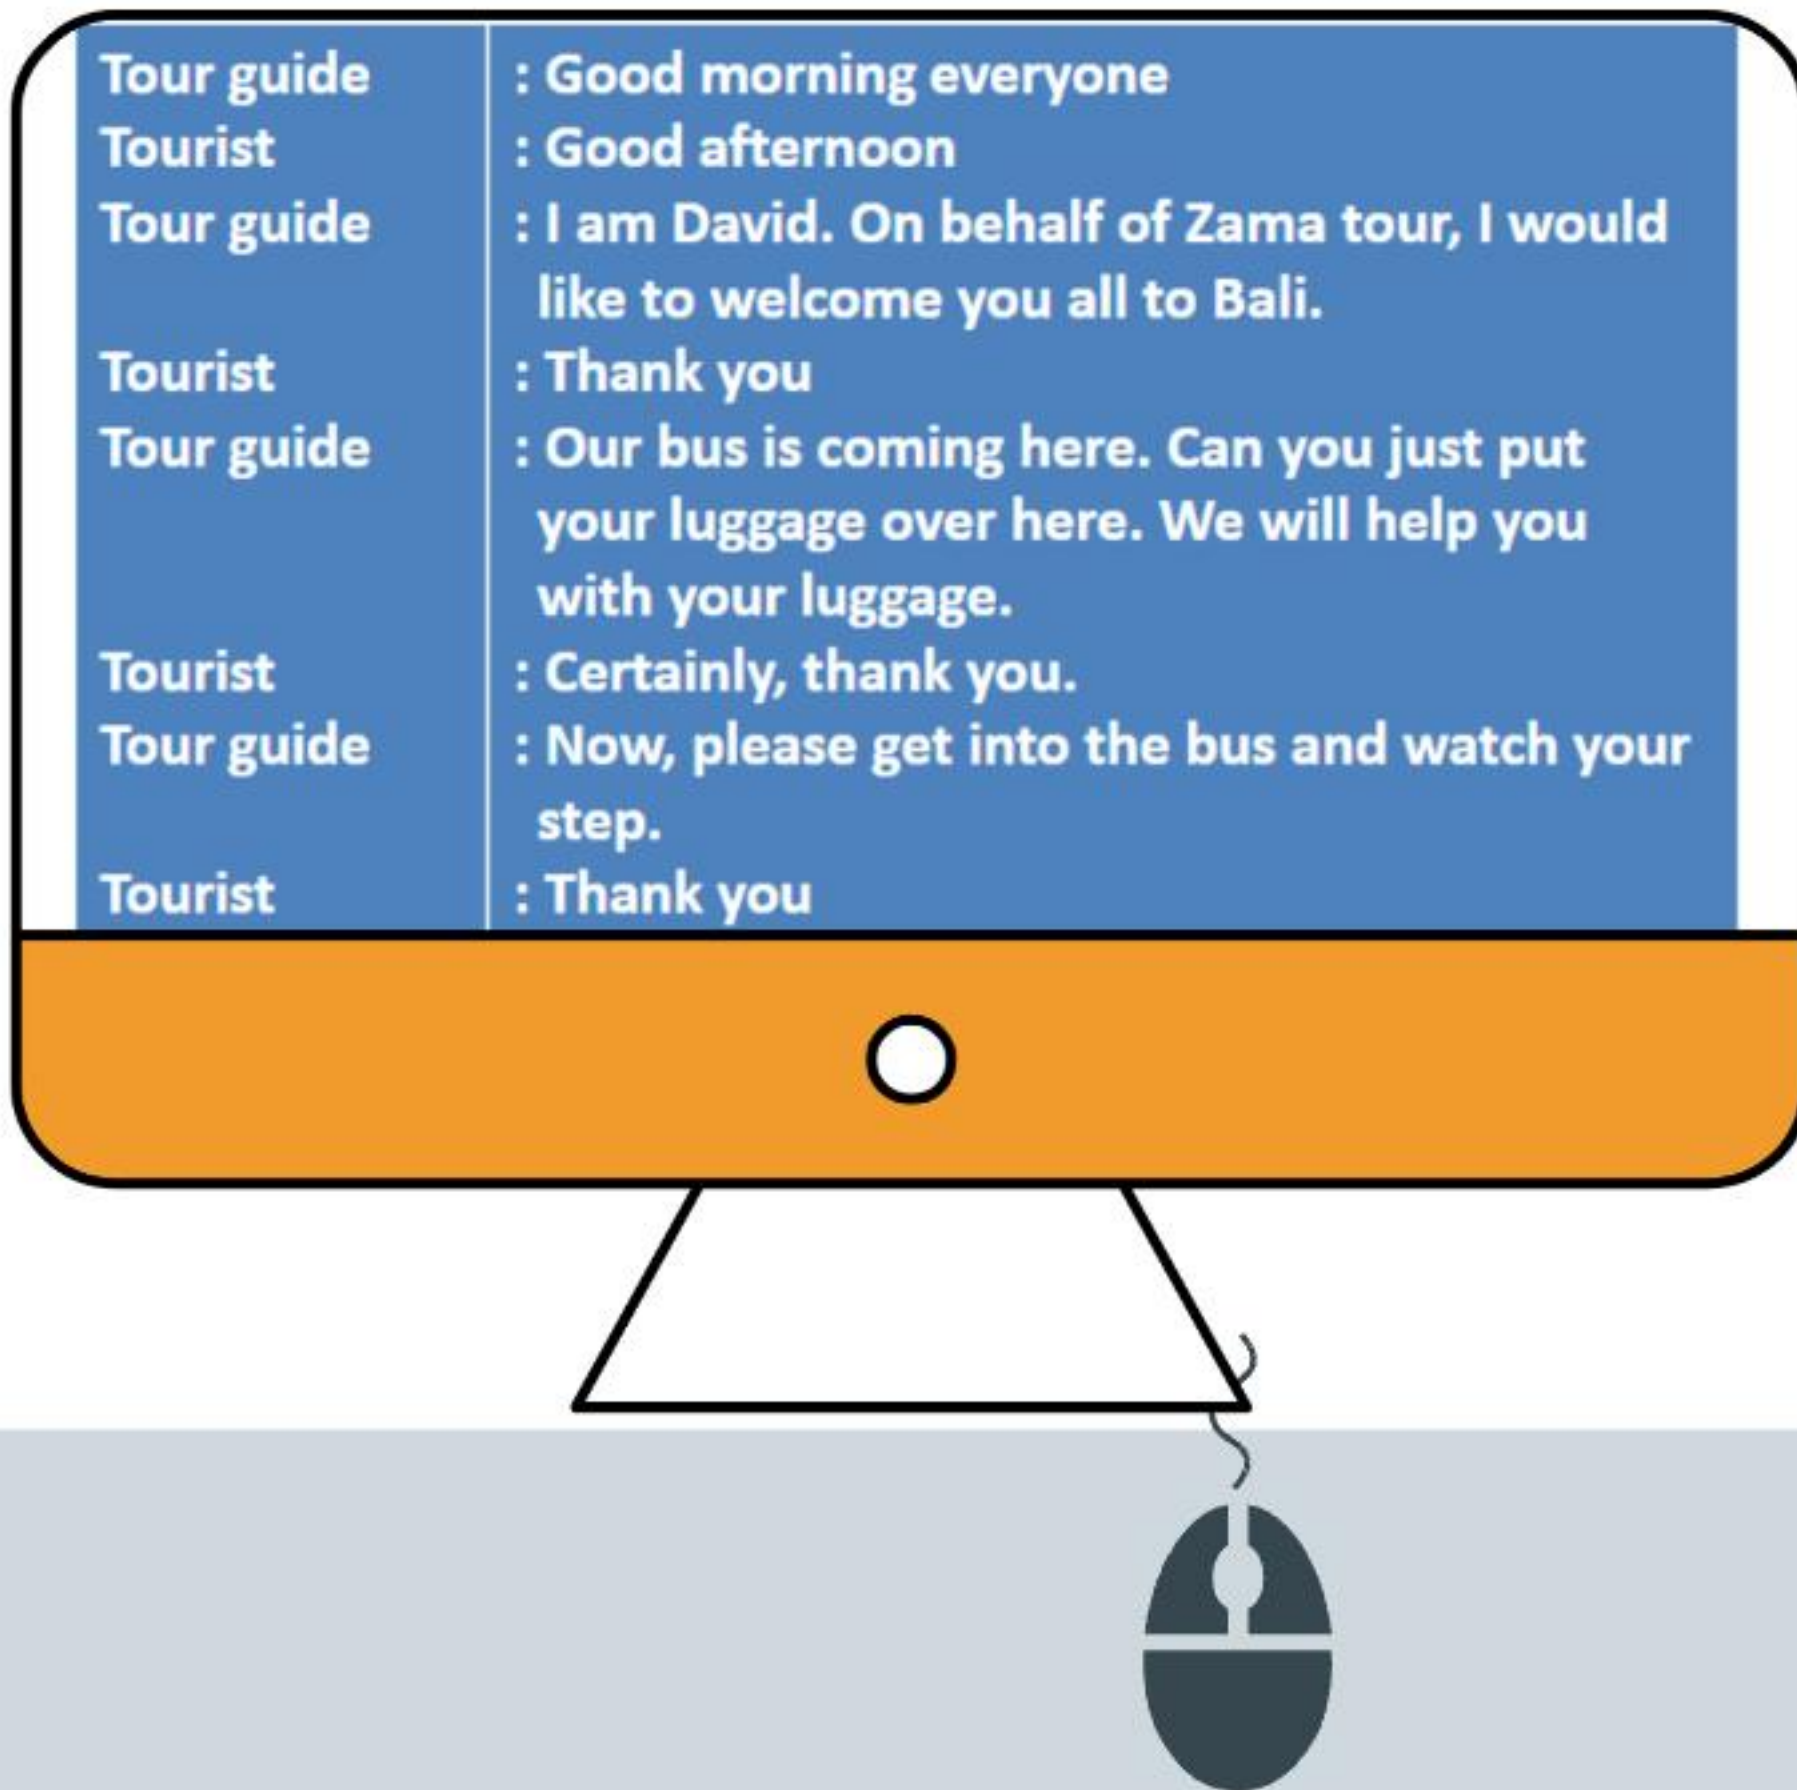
| | |
|---|---|
| Tour guide | : Good morning everyone |
| Tourist | : Good afternoon |
| Tour guide | : I am David. On behalf of Zama tour, I would like to welcome you all to Bali. |
| Tourist | : Thank you |
| Tour guide | : Our bus is coming here. Can you just put your luggage over here. We will help you with your luggage. |
| Tourist | : Certainly, thank you. |
| Tour guide | : Now, please get into the bus and watch your step. |
| Tourist | : Thank you |